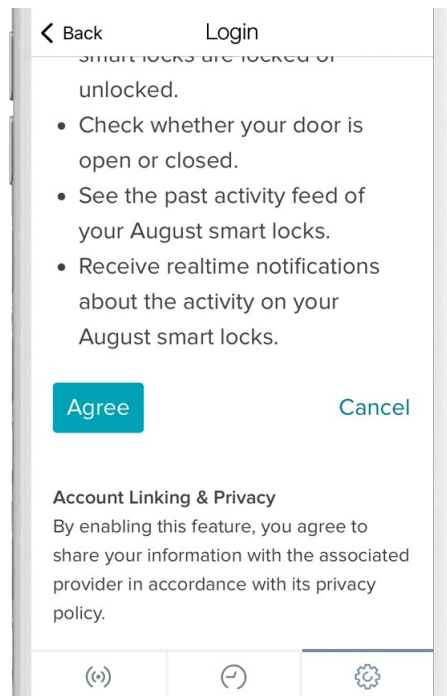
Back

Login

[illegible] unlocked.

• Check whether your door is open or closed.
• See the past activity feed of your August smart locks.
• Receive realtime notifications about the activity on your August smart locks.

Agree

Cancel

Account Linking & Privacy
By enabling this feature, you agree to share your information with the associated provider in accordance with its privacy policy.